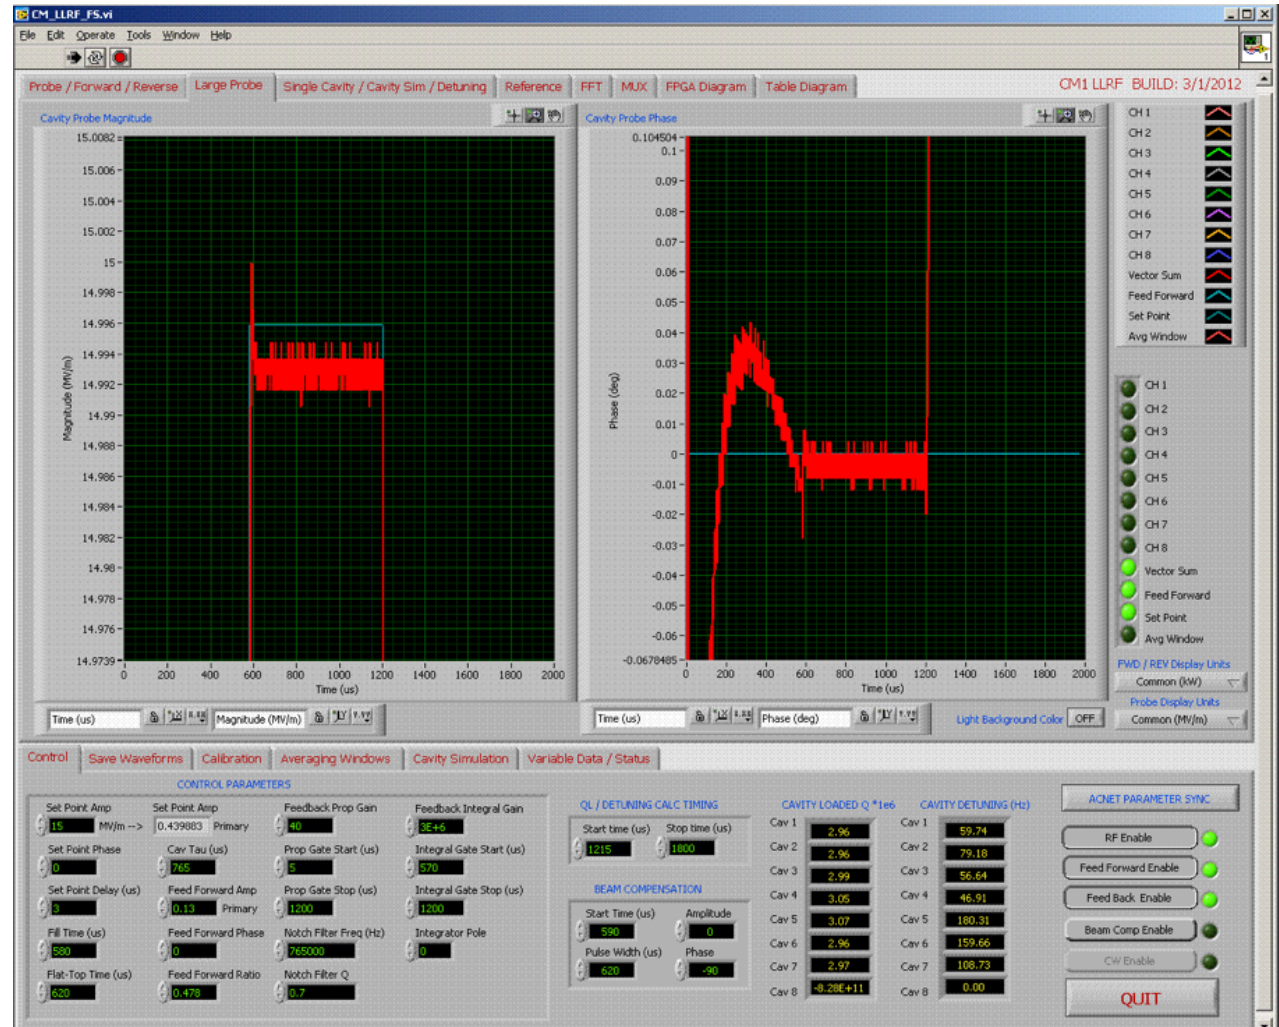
CM_LLRF_FS.vi

File Edit Operate Tools Window Help

Probe / Forward / Reverse | Large Probe | Single Cavity / Cavity Sim / Detuning | Reference | FFT | MUX | FPGA Diagram | Table Diagram

CM1 LLRF BUILD: 3/1/2012

Cavity Probe Magnitude

15.0082
15.006
15.004
15.002
15
14.998
14.996
14.994
14.992
14.99
14.988
14.986
14.984
14.982
14.98
14.978
14.976
14.9739

Magnitude (MV/m)

0 200 400 600 800 1000 1200 1400 1600 1800 2000
Time (us)

Cavity Probe Phase

0.104504
0.1
0.09
0.08
0.07
0.06
0.05
0.04
0.03
0.02
0.01
0
-0.01
-0.02
-0.03
-0.04
-0.05
-0.06
-0.0678485

Phase (deg)

0 200 400 600 800 1000 1200 1400 1600 1800 2000
Time (us)

CH 1
CH 2
CH 3
CH 4
CH 5
CH 6
CH 7
CH 8
Vector Sum
Feed Forward
Set Point
Avg Window

CH 1
CH 2
CH 3
CH 4
CH 5
CH 6
CH 7
CH 8
Vector Sum
Feed Forward
Set Point
Avg Window

FWD / REV Display Units
Common (kW)
Probe Display Units
Common (MV/m)

Time (us) | Magnitude (MV/m)
Time (us) | Phase (deg)
Light Background Color OFF

Control | Save Waveforms | Calibration | Averaging Windows | Cavity Simulation | Variable Data / Status

CONTROL PARAMETERS

Set Point Amp
15 MV/m -->
Set Point Amp
0.439883 Primary
Feedback Prop Gain
40
Feedback Integral Gain
3E+6

Set Point Phase
0
Cav Tau (us)
765
Prop Gate Start (us)
5
Integral Gate Start (us)
570

Set Point Delay (us)
3
Feed Forward Amp
0.13 Primary
Prop Gate Stop (us)
1200
Integral Gate Stop (us)
1200

Fill Time (us)
580
Feed Forward Phase
0
Notch Filter Freq (Hz)
765000
Integrator Pole
0

Flat-Top Time (us)
620
Feed Forward Ratio
0.478
Notch Filter Q
0.7

QL / DETUNING CALC TIMING
Start time (us)
1215
Stop time (us)
1800

BEAM COMPENSATION
Start Time (us)
590
Amplitude
0
Pulse Width (us)
620
Phase
-90

CAVITY LOADED Q *1e6
Cav 1 2.96
Cav 2 2.96
Cav 3 2.99
Cav 4 3.05
Cav 5 3.07
Cav 6 2.96
Cav 7 2.97
Cav 8 -8.28E+11

CAVITY DETUNING (Hz)
Cav 1 59.74
Cav 2 79.18
Cav 3 56.64
Cav 4 46.91
Cav 5 180.31
Cav 6 159.66
Cav 7 108.73
Cav 8 0.00

ACNET PARAMETER SYNC
RF Enable
Feed Forward Enable
Feed Back Enable
Beam Comp Enable
CW Enable
QUIT